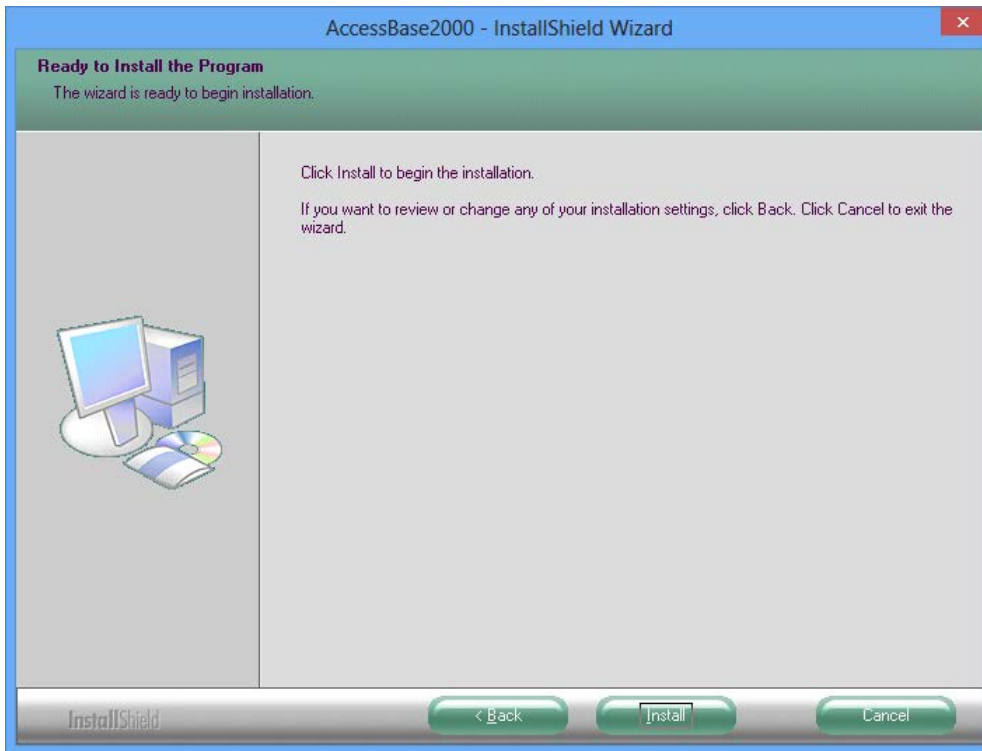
AccessBase2000 - InstallShield Wizard

×

Ready to Install the Program

The wizard is ready to begin installation.

Click Install to begin the installation.

If you want to review or change any of your installation settings, click Back. Click Cancel to exit the wizard.

InstallShield

< Back

Install

Cancel